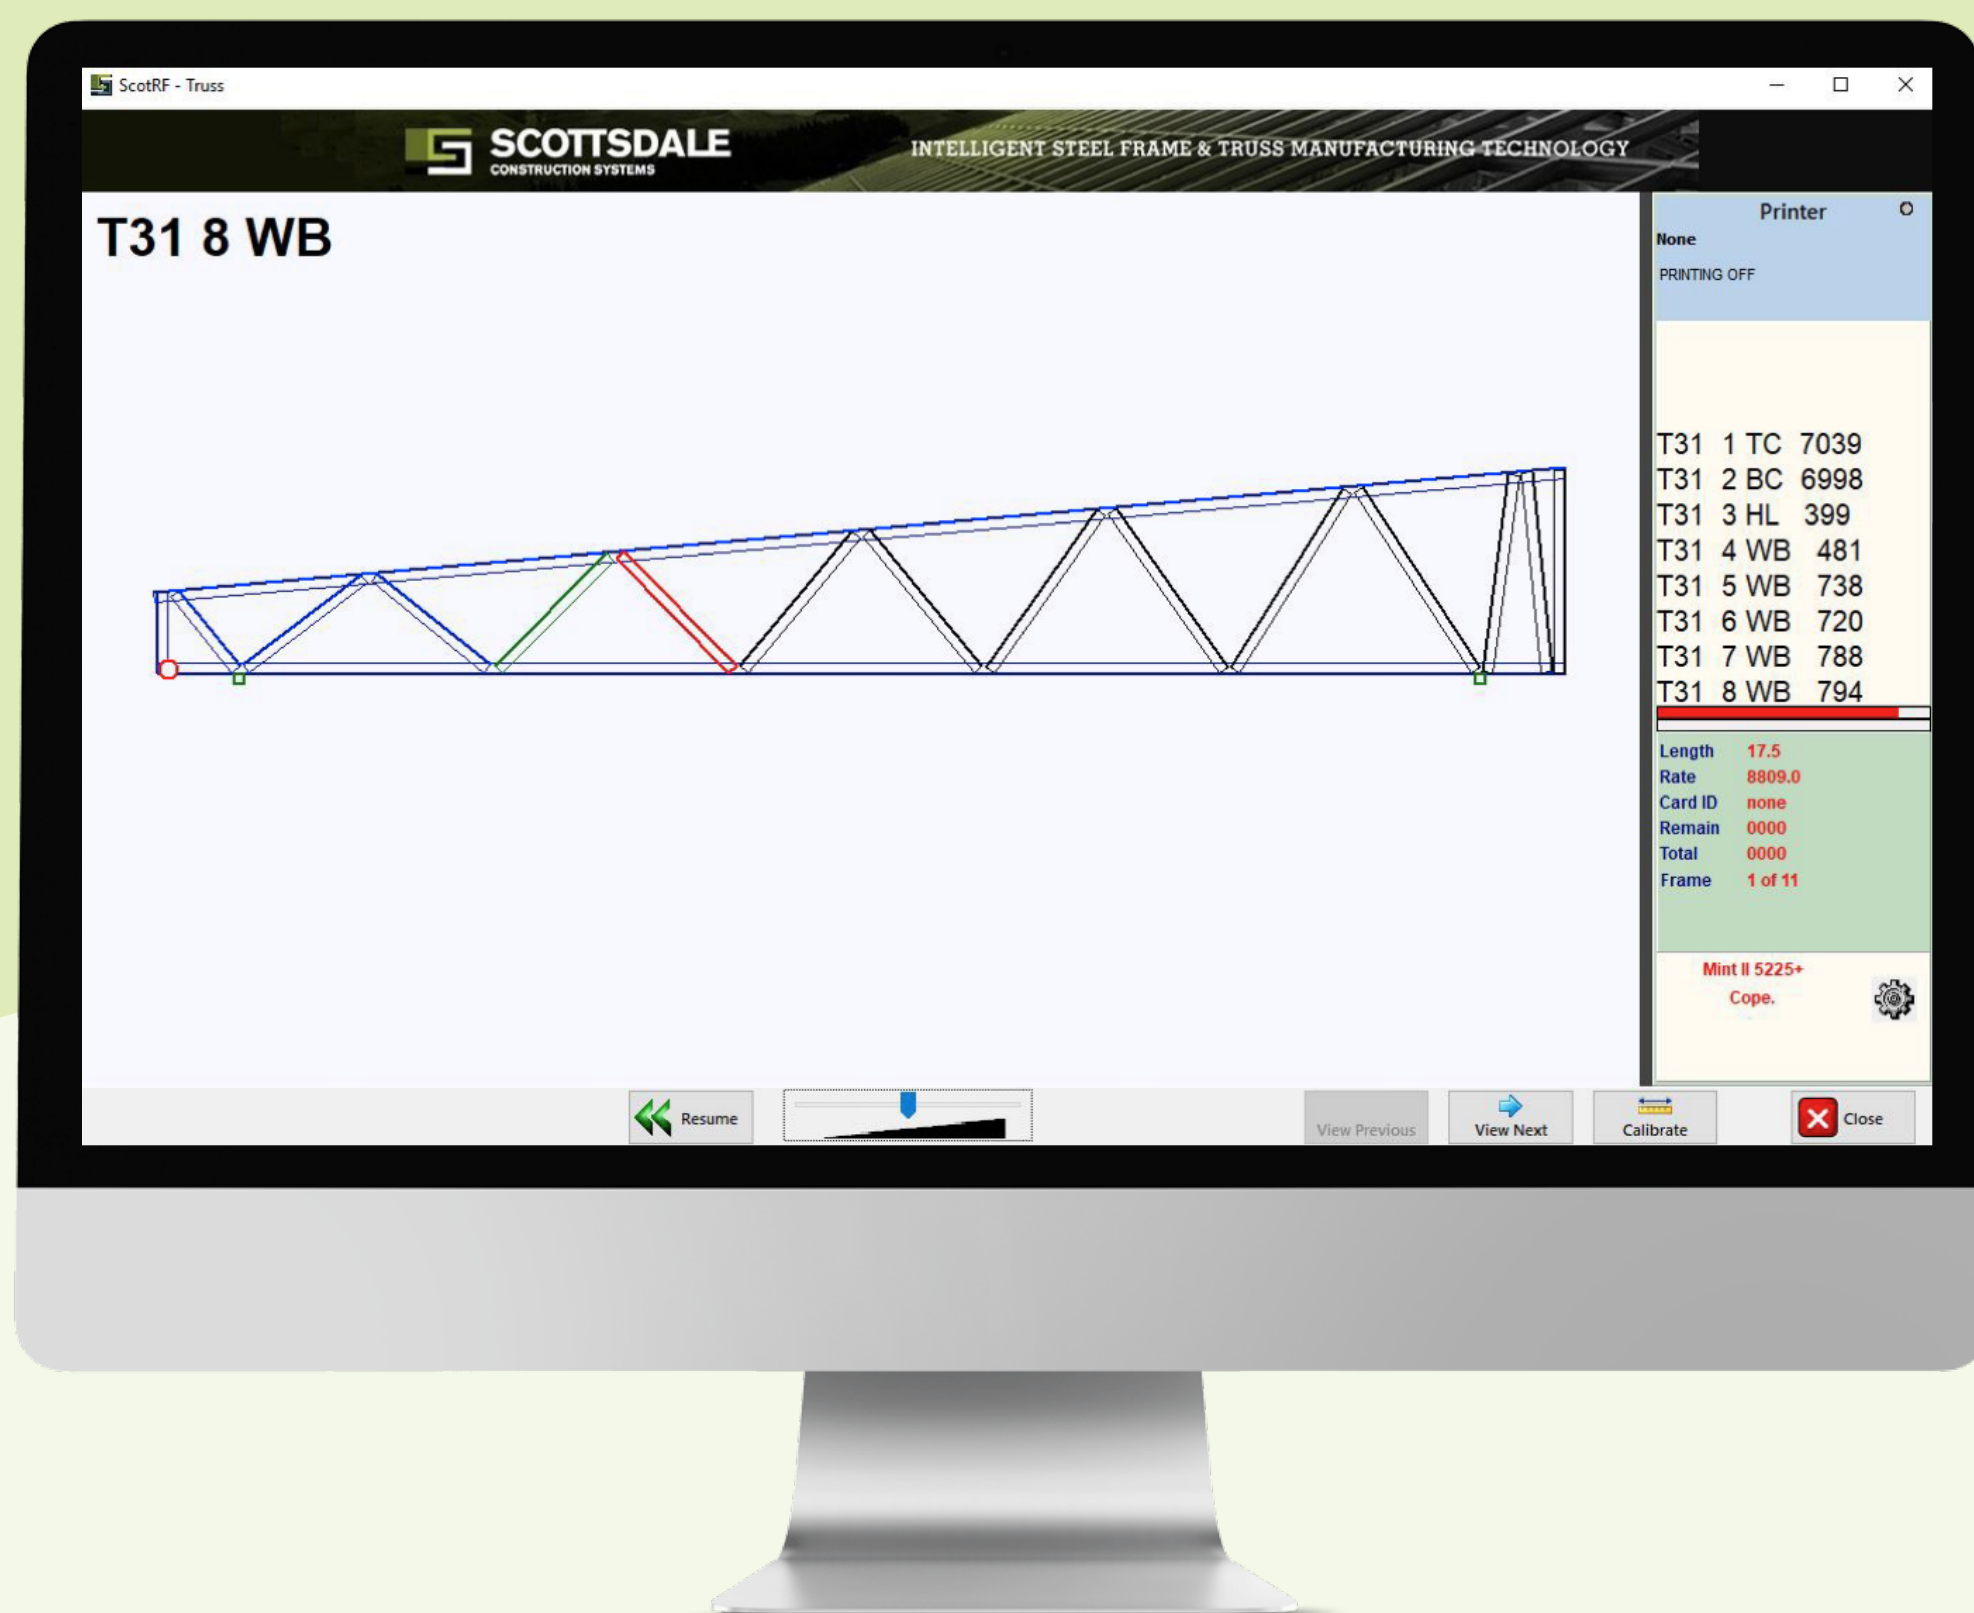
ScotRF - Truss

SCOTTSDALE
CONSTRUCTION SYSTEMS

INTELLIGENT STEEL FRAME & TRUSS MANUFACTURING TECHNOLOGY

T31 8 WB

Printer
None
PRINTING OFF

| | | | |
|---|---|---|---|
| T31 | 1 | TC | 7039 |
| T31 | 2 | BC | 6998 |
| T31 | 3 | HL | 399 |
| T31 | 4 | WB | 481 |
| T31 | 5 | WB | 738 |
| T31 | 6 | WB | 720 |
| T31 | 7 | WB | 788 |
| T31 | 8 | WB | 794 |

| | |
|---|---|
| Length | 17.5 |
| Rate | 8809.0 |
| Card ID | none |
| Remain | 0000 |
| Total | 0000 |
| Frame | 1 of 11 |

Mint II 5225+
Cope.

Resume

View Previous

View Next

Calibrate

Close